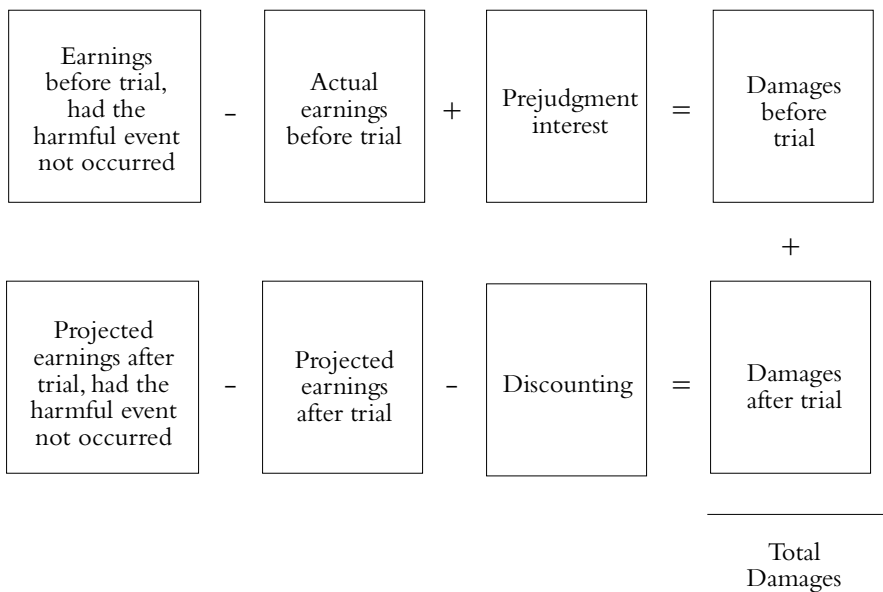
Earnings before trial, had the harmful event not occurred

-

Actual earnings before trial

+

Prejudgment interest

=

Damages before trial

+

Projected earnings after trial, had the harmful event not occurred

-

Projected earnings after trial

-

Discounting

=

Damages after trial

Total Damages